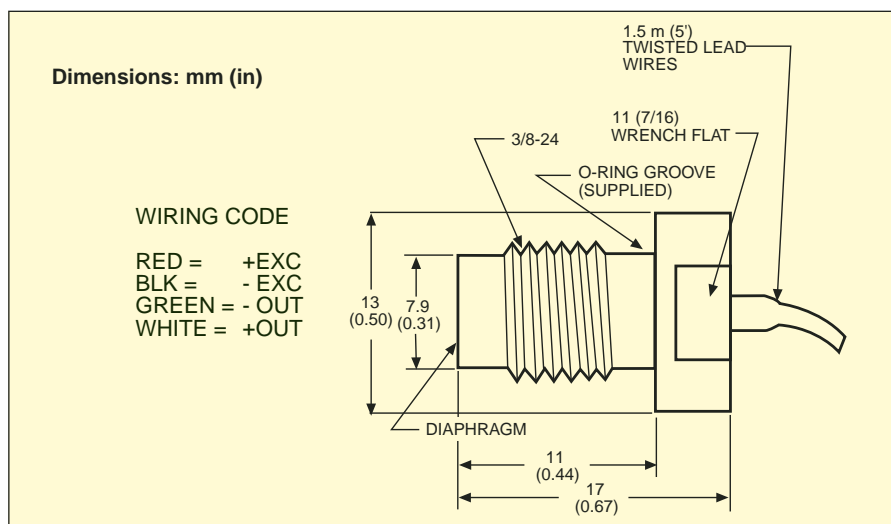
Dimensions: mm (in)

1.5 m (5')
TWISTED LEAD
WIRES

11 (7/16)
WRENCH FLAT

3/8-24

O-RING GROOVE
(SUPPLIED)

WIRING CODE

RED = +EXC
BLK = - EXC
GREEN = - OUT
WHITE = +OUT

13
(0.50)

7.9
(0.31)

DIAPHRAGM

11
(0.44)

17
(0.67)